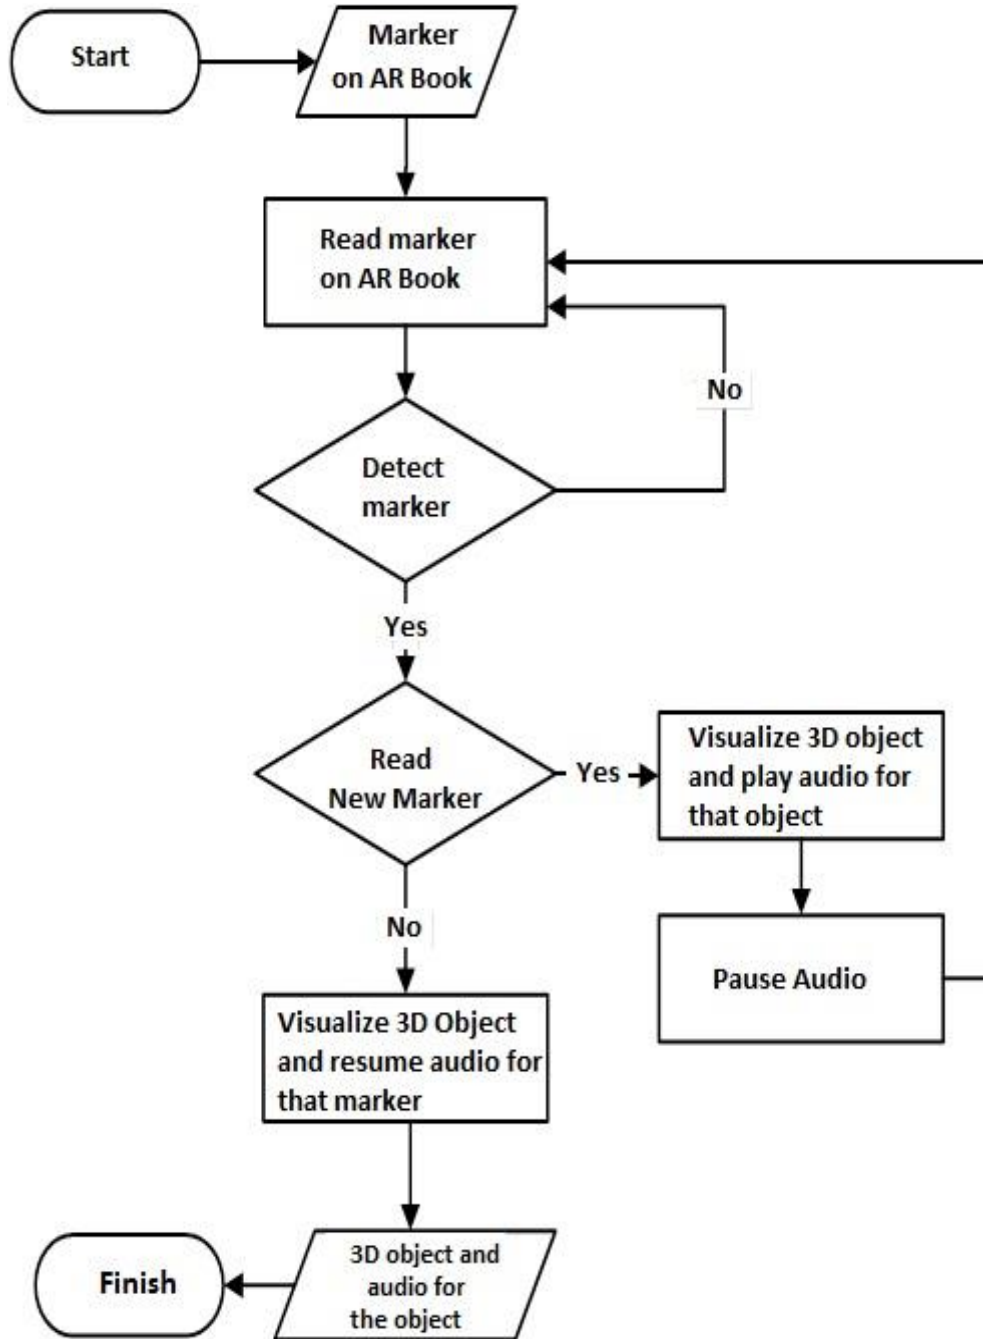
Start

Marker on AR Book

Read marker on AR Book

No

Detect marker

Yes

Read New Marker

Yes

Visualize 3D object and play audio for that object

Pause Audio

No

Visualize 3D Object and resume audio for that marker

3D object and audio for the object

Finish